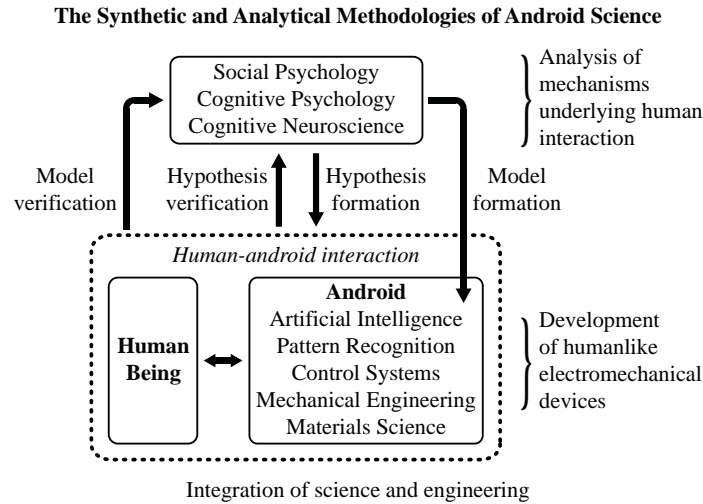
The Synthetic and Analytical Methodologies of Android Science

Social Psychology
Cognitive Psychology
Cognitive Neuroscience

Analysis of mechanisms underlying human interaction

Model verification

Hypothesis verification

Hypothesis formation

Model formation

Human-android interaction

Human Being

Android
Artificial Intelligence
Pattern Recognition
Control Systems
Mechanical Engineering
Materials Science

Development of humanlike electromechanical devices

Integration of science and engineering